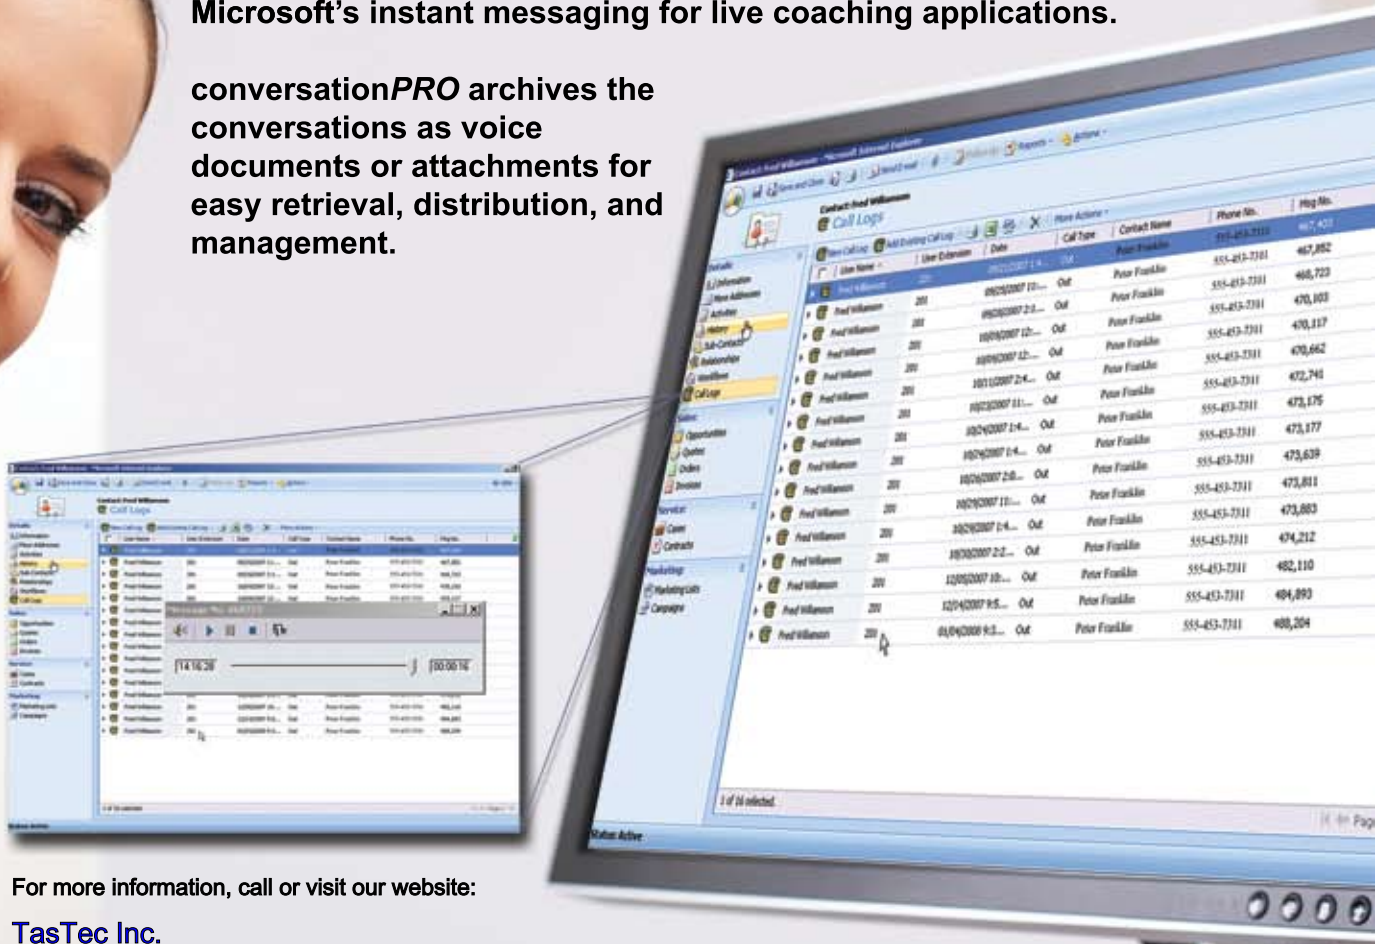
Microsoft's instant messaging for live coaching applications.

conversation*PRO* archives the conversations as voice documents or attachments for easy retrieval, distribution, and management.

Contact: Fred Williamson
Call Logs

| User Name | User Extension | Date | Call Type | Contact Name | Phone No. | Msg No. |
|---|---|---|---|---|---|---|
| Fred Williamson | 201 | 09/21/2007 1:4... | Out | Peter Franklin | 555-453-7311 | 467,401 |
| Fred Williamson | 201 | 09/25/2007 11:... | Out | Peter Franklin | 555-453-7311 | 467,852 |
| Fred Williamson | 201 | 09/26/2007 2:3... | Out | Peter Franklin | 555-453-7311 | 468,723 |
| Fred Williamson | 201 | 10/09/2007 12:... | Out | Peter Franklin | 555-453-7311 | 470,103 |
| Fred Williamson | 201 | 10/09/2007 12:... | Out | Peter Franklin | 555-453-7311 | 470,117 |
| Fred Williamson | 201 | 10/11/2007 2:4... | Out | Peter Franklin | 555-453-7311 | 470,662 |
| Fred Williamson | 201 | 10/23/2007 11:... | Out | Peter Franklin | 555-453-7311 | 472,741 |
| Fred Williamson | 201 | 10/24/2007 1:4... | Out | Peter Franklin | 555-453-7311 | 473,175 |
| Fred Williamson | 201 | 10/24/2007 1:4... | Out | Peter Franklin | 555-453-7311 | 473,177 |
| Fred Williamson | 201 | 10/26/2007 2:0... | Out | Peter Franklin | 555-453-7311 | 473,639 |
| Fred Williamson | 201 | 10/29/2007 11:... | Out | Peter Franklin | 555-453-7311 | 473,811 |
| Fred Williamson | 201 | 10/29/2007 1:4... | Out | Peter Franklin | 555-453-7311 | 473,883 |
| Fred Williamson | 201 | 10/30/2007 2:2... | Out | Peter Franklin | 555-453-7311 | 474,212 |
| Fred Williamson | 201 | 12/05/2007 10:... | Out | Peter Franklin | 555-453-7311 | 482,110 |
| Fred Williamson | 201 | 12/14/2007 9:5... | Out | Peter Franklin | 555-453-7311 | 484,893 |
| Fred Williamson | 201 | 01/04/2008 9:2... | Out | Peter Franklin | 555-453-7311 | 488,204 |

1 of 16 selected.
Status: Active

14:16:28
00:00:16

For more information, call or visit our website:

TasTec Inc.